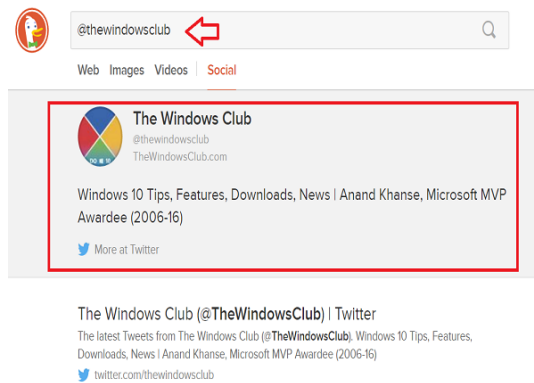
@thewindowsclub

Web Images Videos Social

The Windows Club
@thewindowsclub
TheWindowsClub.com

Windows 10 Tips, Features, Downloads, News | Anand Khanse, Microsoft MVP Awardee (2006-16)

More at Twitter

The Windows Club (@TheWindowsClub) | Twitter

The latest Tweets from The Windows Club (@TheWindowsClub). Windows 10 Tips, Features, Downloads, News | Anand Khanse, Microsoft MVP Awardee (2006-16)

twitter.com/thewindowsclub